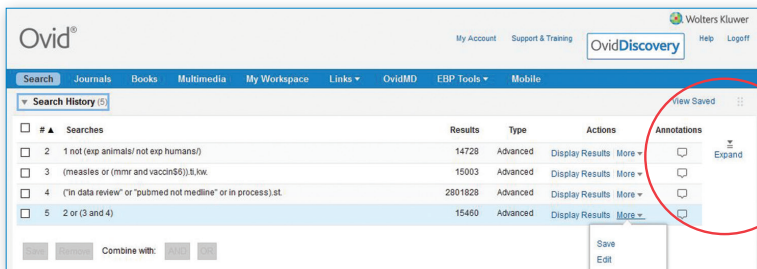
Ovid®

Wolters Kluwer

My Account Support & Training OvidDiscovery Help Logoff

Search Journals Books Multimedia My Workspace Links ▾ OvidMD EBP Tools ▾ Mobile

▾ Search History (5)

View Saved

| | # ▲ | Searches | Results | Type | Actions | Annotations |
|---|---|---|---|---|---|---|
| ☐ | 2 | 1 not (exp animals/ not exp humans/) | 14728 | Advanced | Display Results More ▾ | |
| ☐ | 3 | (measles or (mmr and vaccin$6)).ti,kw. | 15003 | Advanced | Display Results More ▾ | |
| ☐ | 4 | ("in data review" or "pubmed not medline" or in process).st. | 2801828 | Advanced | Display Results More ▾ | |
| ☐ | 5 | 2 or (3 and 4) | 15460 | Advanced | Display Results More ▾ | |

Expand

Save Remove Combine with: AND OR

Save
Edit